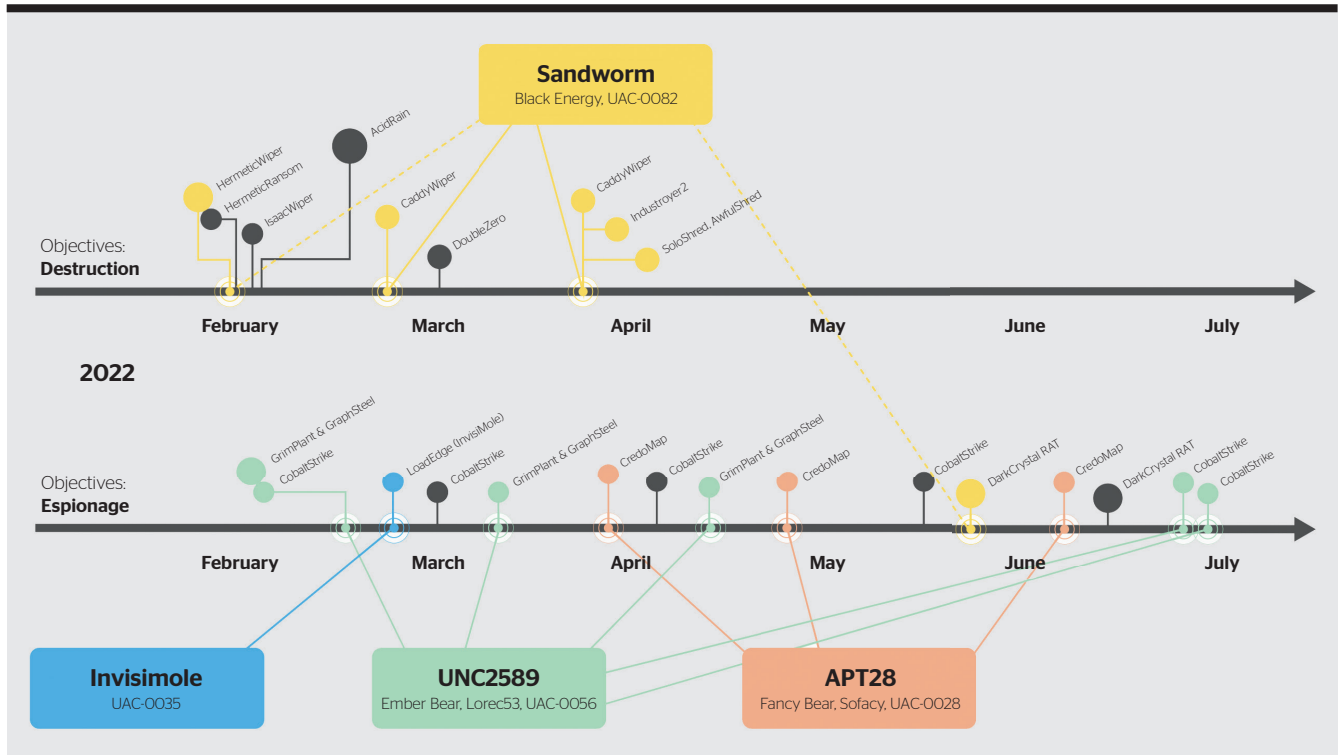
Sandworm
Black Energy, UAC-0082

HermeticWiper
HermeticRansom
IsaacWiper
AcidRain
CaddyWiper
DoubleZero
CaddyWiper
Industroyer2
SoloShred, AwfulShred

Objectives:
Destruction

February
March
April
May
June
July

2022

GrimPlant & GraphSteel
CobaltStrike
LoadEdge (InvisiMole)
CobaltStrike
GrimPlant & GraphSteel
CredoMap
CobaltStrike
GrimPlant & GraphSteel
CredoMap
CobaltStrike
DarkCrystal RAT
CredoMap
DarkCrystal RAT
CobaltStrike
CobaltStrike

Objectives:
Espionage

February
March
April
May
June
July

Invisimole
UAC-0035

UNC2589
Ember Bear, Lorec53, UAC-0056

APT28
Fancy Bear, Sofacy, UAC-0028